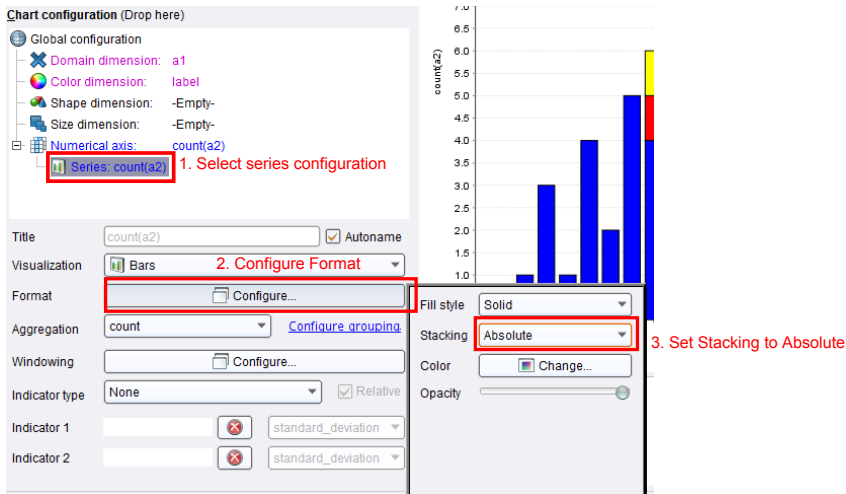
Chart configuration (Drop here)
Global configuration
Domain dimension: a1
Color dimension: label
Shape dimension: -Empty-
Size dimension: -Empty-
Numerical axis: count(a2)
Series: count(a2)
1. Select series configuration

Title count(a2) Autoname
Visualization Bars
2. Configure Format
Format Configure...
Aggregation count Configure grouping
Windowing Configure...
Indicator type None Relative
Indicator 1 standard_deviation
Indicator 2 standard_deviation

count(a2)
7.0
6.5
6.0
5.5
5.0
4.5
4.0
3.5
3.0
2.5
2.0
1.5
1.0

Fill style Solid
Stacking Absolute
3. Set Stacking to Absolute
Color Change...
Opacity